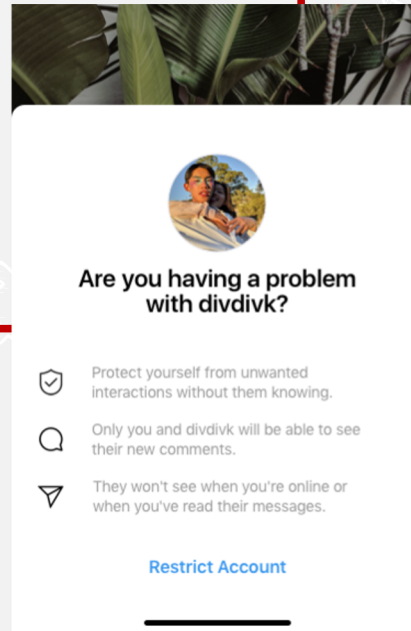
Are you having a problem with divdivk?

Protect yourself from unwanted interactions without them knowing.

Only you and divdivk will be able to see their new comments.

They won't see when you're online or when you've read their messages.

Restrict Account